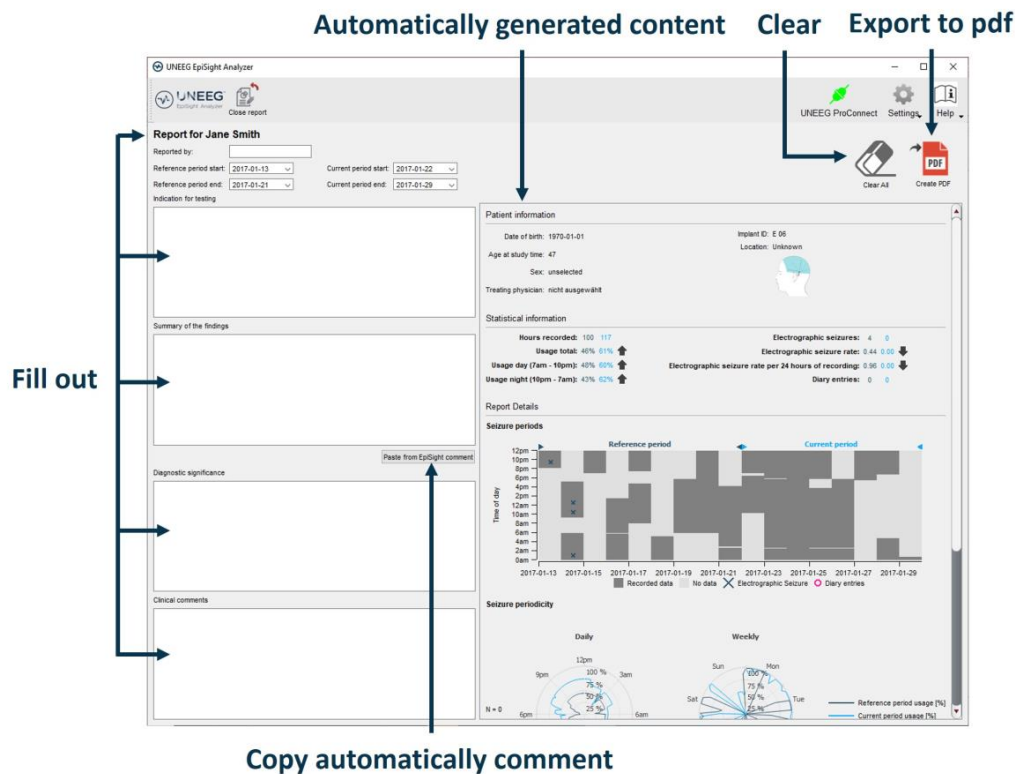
Automatically generated content

Clear

Export to pdf

UNEEG EpiSight Analyzer

UNEEG EpiSight Analyzer

Close report

UNEEG ProConnect

Settings

Help

Clear All

Create PDF

Report for Jane Smith

Reported by:

Reference period start: 2017-01-13

Current period start: 2017-01-22

Reference period end: 2017-01-21

Current period end: 2017-01-29

Indication for testing

Summary of the findings

Paste from EpiSight comment

Diagnostic significance

Clinical comments

Fill out

Patient information

Date of birth: 1970-01-01

Age at study time: 47

Sex: unselected

Treating physician: nicht ausgewählt

Implant ID: E 06

Location: Unknown

Statistical information

Hours recorded: 100 117

Usage total: 46% 61%

Usage day (7am - 10pm): 48% 60%

Usage night (10pm - 7am): 43% 62%

Electrographic seizures: 4 0

Electrographic seizure rate: 0.44 0.00

Electrographic seizure rate per 24 hours of recording: 0.96 0.00

Diary entries: 0 0

Report Details

Seizure periods

Reference period

Current period

Time of day

12pm
10pm
8pm
6pm
4pm
2pm
12am
10am
8am
6am
4am
2am
0am

2017-01-13 2017-01-15 2017-01-17 2017-01-19 2017-01-21 2017-01-23 2017-01-25 2017-01-27 2017-01-29

Recorded data No data Electrographic Seizure Diary entries

Seizure periodicity

Daily

Weekly

12pm
3am
9pm
6pm
6am
100 %
75 %
50 %
25 %

Sun
Mon
Tue
Sat
100 %
75 %
50 %
25 %

N = 0

Reference period usage [%]
Current period usage [%]

Copy automatically comment